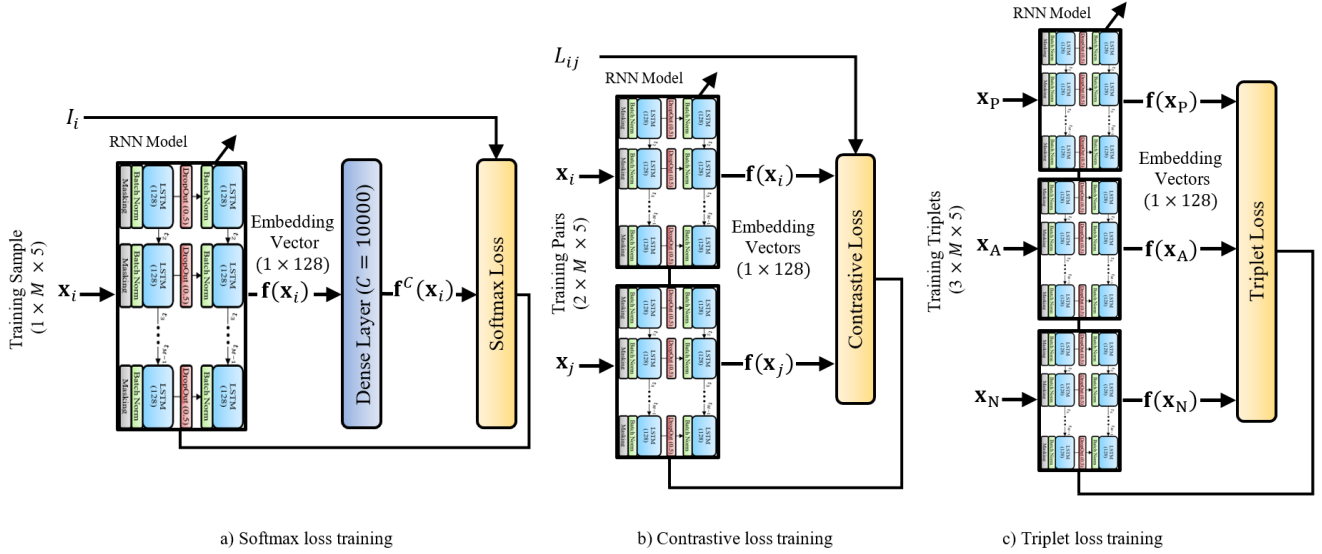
RNN Model

$I_i$

Masking
Batch Norm
LSTM (128)
DropOut (0.5)
Batch Norm
LSTM (128)

$t_1$

Masking
Batch Norm
LSTM (128)
DropOut (0.5)
Batch Norm
LSTM (128)

$t_2$

$t_{M-1}$

Masking
Batch Norm
LSTM (128)
DropOut (0.5)
Batch Norm
LSTM (128)

Training Sample $(1 \times M \times 5)$

$\mathbf{x}_i$

Embedding Vector $(1 \times 128)$

$\mathbf{f}(\mathbf{x}_i)$

Dense Layer $(C = 10000)$

$\mathbf{f}^C(\mathbf{x}_i)$

Softmax Loss

a) Softmax loss training

$L_{ij}$

RNN Model

Training Pairs $(2 \times M \times 5)$

$\mathbf{x}_i$

$\mathbf{f}(\mathbf{x}_i)$

Embedding Vectors $(1 \times 128)$

$\mathbf{x}_j$

$\mathbf{f}(\mathbf{x}_j)$

Contrastive Loss

b) Contrastive loss training

RNN Model

$\mathbf{x}_\mathrm{P}$

$\mathbf{f}(\mathbf{x}_\mathrm{P})$

Embedding Vectors $(1 \times 128)$

Training Triplets $(3 \times M \times 5)$

$\mathbf{x}_\mathrm{A}$

$\mathbf{f}(\mathbf{x}_\mathrm{A})$

$\mathbf{x}_\mathrm{N}$

$\mathbf{f}(\mathbf{x}_\mathrm{N})$

Triplet Loss

c) Triplet loss training